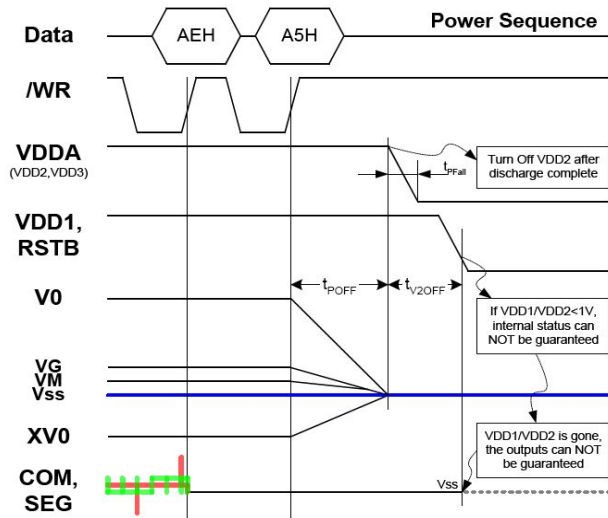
Power Sequence

Data
AEH
A5H

/WR

VDDA
(VDD2,VDD3)

$t_{PFall}$

Turn Off VDD2 after discharge complete

VDD1, RSTB

V0

$t_{POFF}$

$t_{V2OFF}$

If VDD1/VDD2<1V, internal status can NOT be guaranteed

VG
VM
Vss

XV0

VDD1/VDD2 is gone, the outputs can NOT be guaranteed

COM, SEG

Vss